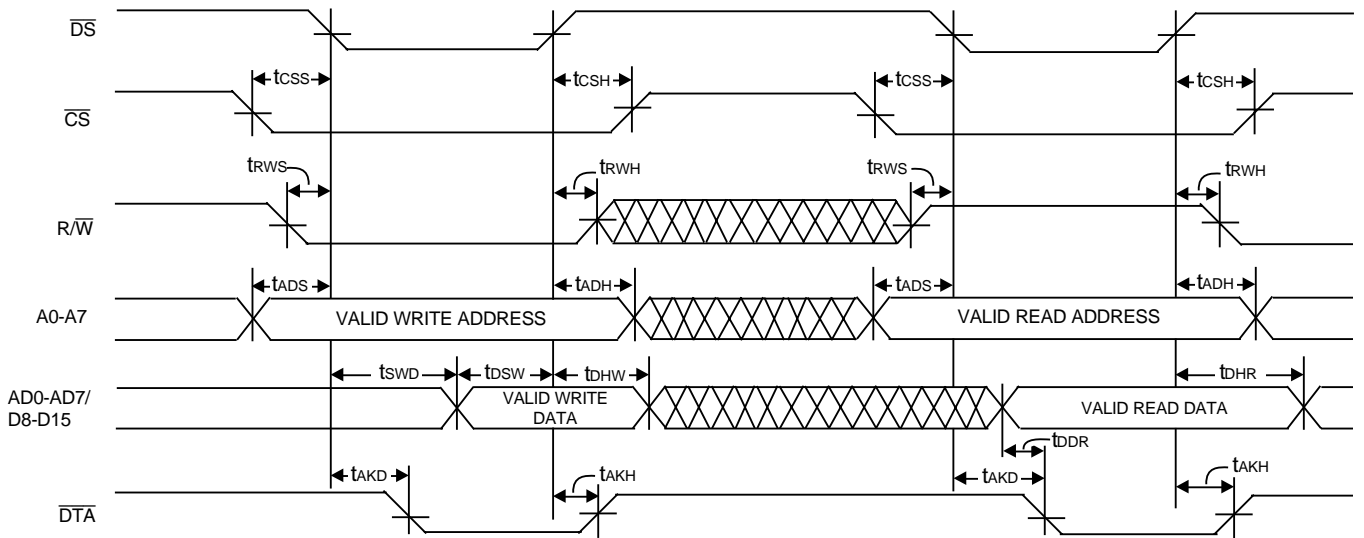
$\overline{DS}$

$\overline{CS}$

R/$\overline{W}$

A0-A7

AD0-AD7/
D8-D15

$\overline{DTA}$

$t_{CSS}$ $t_{CSH}$ $t_{CSS}$ $t_{CSH}$

$t_{RWS}$ $t_{RWH}$ $t_{RWS}$ $t_{RWH}$

$t_{ADS}$ $t_{ADH}$ $t_{ADS}$ $t_{ADH}$

VALID WRITE ADDRESS

VALID READ ADDRESS

$t_{SWD}$ $t_{DSW}$ $t_{DHW}$ $t_{DHR}$

VALID WRITE DATA

VALID READ DATA

$t_{DDR}$

$t_{AKD}$ $t_{AKH}$ $t_{AKD}$ $t_{AKH}$